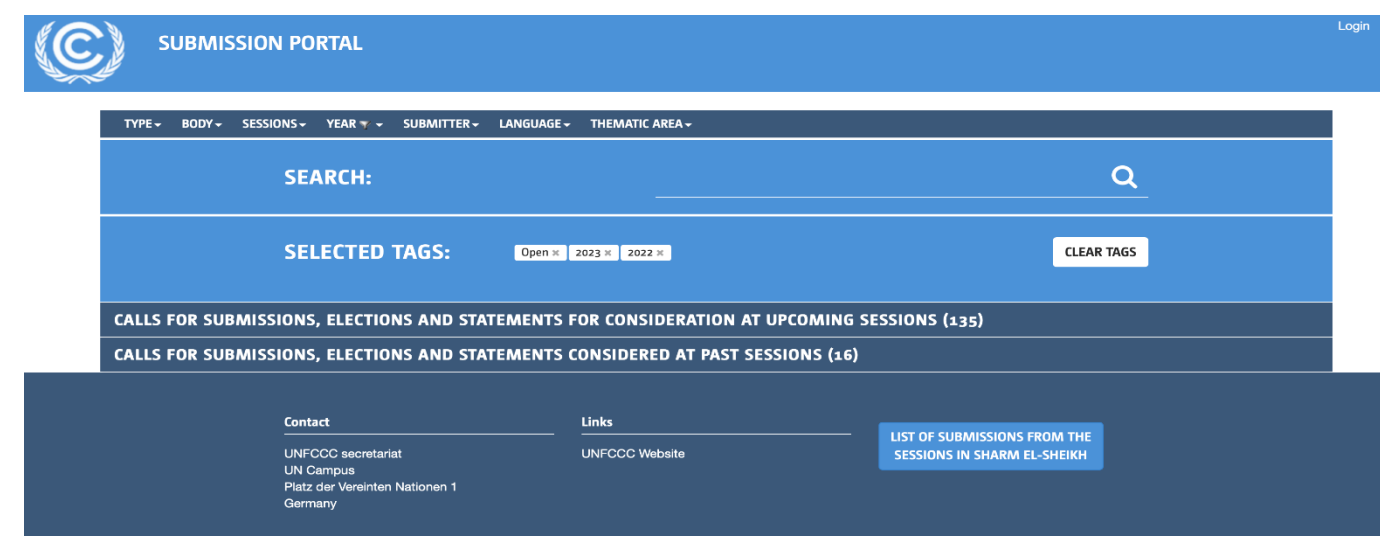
SUBMISSION PORTAL

Login

TYPE BODY SESSIONS YEAR SUBMITTER LANGUAGE THEMATIC AREA

SEARCH:

SELECTED TAGS: Open × 2023 × 2022 ×

CLEAR TAGS

CALLS FOR SUBMISSIONS, ELECTIONS AND STATEMENTS FOR CONSIDERATION AT UPCOMING SESSIONS (135)

CALLS FOR SUBMISSIONS, ELECTIONS AND STATEMENTS CONSIDERED AT PAST SESSIONS (16)

Contact

UNFCCC secretariat
UN Campus
Platz der Vereinten Nationen 1
Germany

Links

UNFCCC Website

LIST OF SUBMISSIONS FROM THE SESSIONS IN SHARM EL-SHEIKH